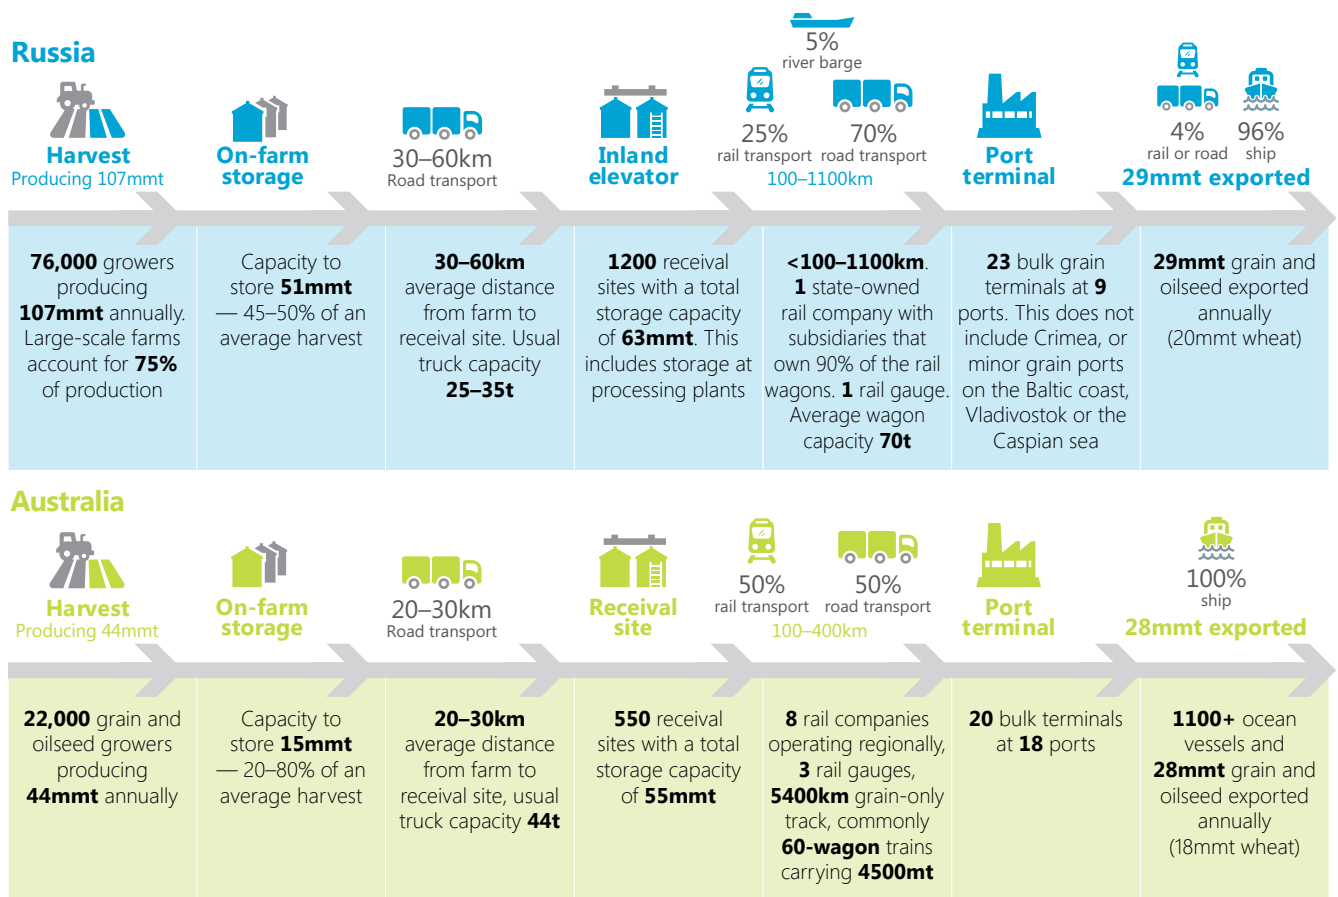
Russia

Harvest
Producing 107mmt

On-farm storage

30–60km
Road transport

Inland elevator

5%
river barge

25%
rail transport

70%
road transport

100–1100km

Port terminal

4%
rail or road

96%
ship

29mmt exported

76,000 growers producing 107mmt annually. Large-scale farms account for 75% of production

Capacity to store 51mmt — 45–50% of an average harvest

30–60km average distance from farm to receival site. Usual truck capacity 25–35t

1200 receival sites with a total storage capacity of 63mmt. This includes storage at processing plants

<100–1100km. 1 state-owned rail company with subsidiaries that own 90% of the rail wagons. 1 rail gauge. Average wagon capacity 70t

23 bulk grain terminals at 9 ports. This does not include Crimea, or minor grain ports on the Baltic coast, Vladivostok or the Caspian sea

29mmt grain and oilseed exported annually (20mmt wheat)

Australia

Harvest
Producing 44mmt

On-farm storage

20–30km
Road transport

Receival site

50%
rail transport

50%
road transport

100–400km

Port terminal

100%
ship

28mmt exported

22,000 grain and oilseed growers producing 44mmt annually

Capacity to store 15mmt — 20–80% of an average harvest

20–30km average distance from farm to receival site, usual truck capacity 44t

550 receival sites with a total storage capacity of 55mmt

8 rail companies operating regionally, 3 rail gauges, 5400km grain-only track, commonly 60-wagon trains carrying 4500mt

20 bulk terminals at 18 ports

1100+ ocean vessels and 28mmt grain and oilseed exported annually (18mmt wheat)